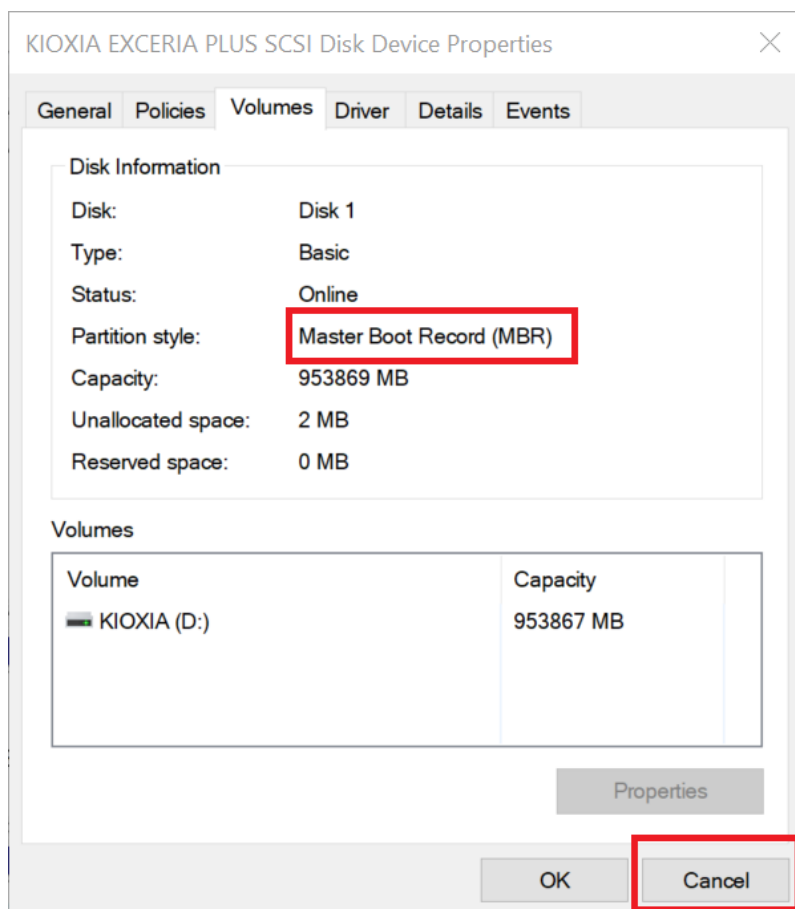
KIOXIA EXCERIA PLUS SCSI Disk Device Properties

General Policies Volumes Driver Details Events

Disk Information

| | |
|---|---|
| Disk: | Disk 1 |
| Type: | Basic |
| Status: | Online |
| Partition style: | Master Boot Record (MBR) |
| Capacity: | 953869 MB |
| Unallocated space: | 2 MB |
| Reserved space: | 0 MB |

Volumes

| Volume | Capacity |
|---|---|
| KIOXIA (D:) | 953867 MB |

Properties

OK Cancel